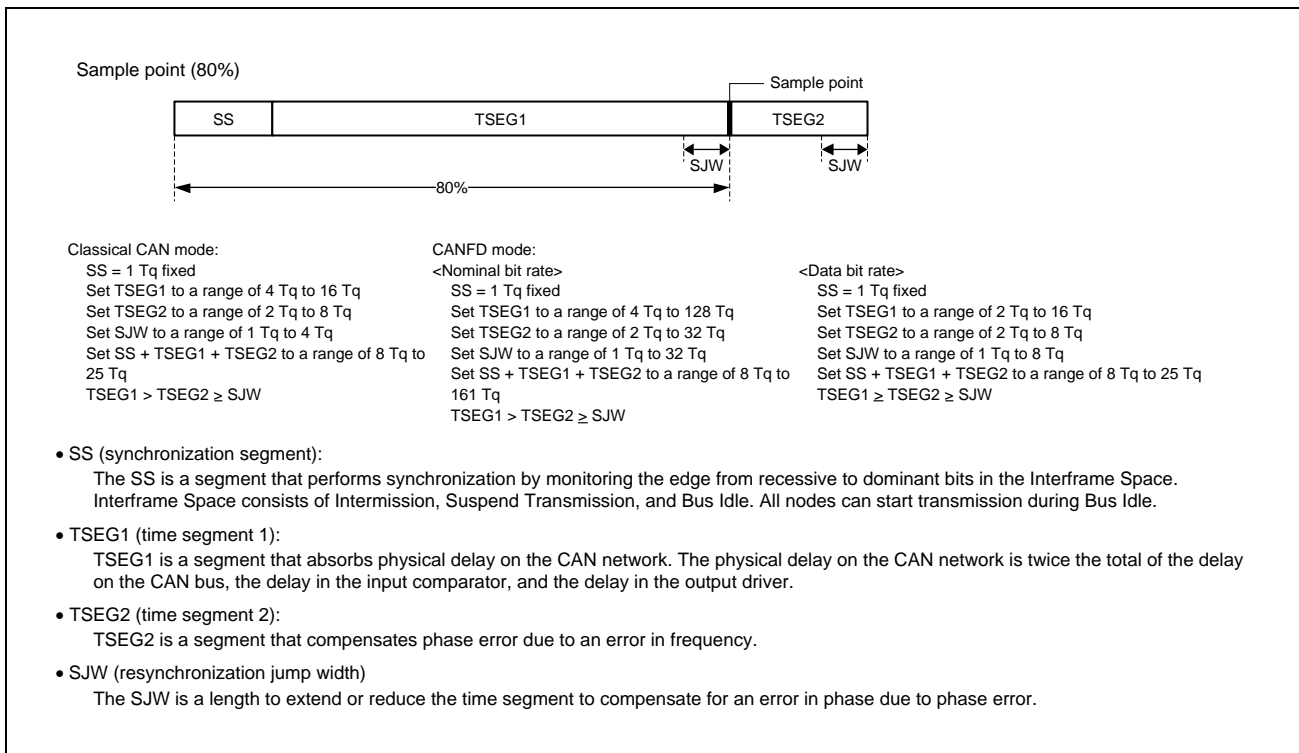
Sample point (80%)

Sample point

SS TSEG1 TSEG2

SJW SJW

80%

Classical CAN mode:
SS = 1 Tq fixed
Set TSEG1 to a range of 4 Tq to 16 Tq
Set TSEG2 to a range of 2 Tq to 8 Tq
Set SJW to a range of 1 Tq to 4 Tq
Set SS + TSEG1 + TSEG2 to a range of 8 Tq to 25 Tq
TSEG1 > TSEG2 $\geq$ SJW

CANFD mode:
<Nominal bit rate>
SS = 1 Tq fixed
Set TSEG1 to a range of 4 Tq to 128 Tq
Set TSEG2 to a range of 2 Tq to 32 Tq
Set SJW to a range of 1 Tq to 32 Tq
Set SS + TSEG1 + TSEG2 to a range of 8 Tq to 161 Tq
TSEG1 > TSEG2 $\geq$ SJW

<Data bit rate>
SS = 1 Tq fixed
Set TSEG1 to a range of 2 Tq to 16 Tq
Set TSEG2 to a range of 2 Tq to 8 Tq
Set SJW to a range of 1 Tq to 8 Tq
Set SS + TSEG1 + TSEG2 to a range of 8 Tq to 25 Tq
TSEG1 $\geq$ TSEG2 $\geq$ SJW

• SS (synchronization segment):
The SS is a segment that performs synchronization by monitoring the edge from recessive to dominant bits in the Interframe Space. Interframe Space consists of Intermission, Suspend Transmission, and Bus Idle. All nodes can start transmission during Bus Idle.

• TSEG1 (time segment 1):
TSEG1 is a segment that absorbs physical delay on the CAN network. The physical delay on the CAN network is twice the total of the delay on the CAN bus, the delay in the input comparator, and the delay in the output driver.

• TSEG2 (time segment 2):
TSEG2 is a segment that compensates phase error due to an error in frequency.

• SJW (resynchronization jump width)
The SJW is a length to extend or reduce the time segment to compensate for an error in phase due to phase error.